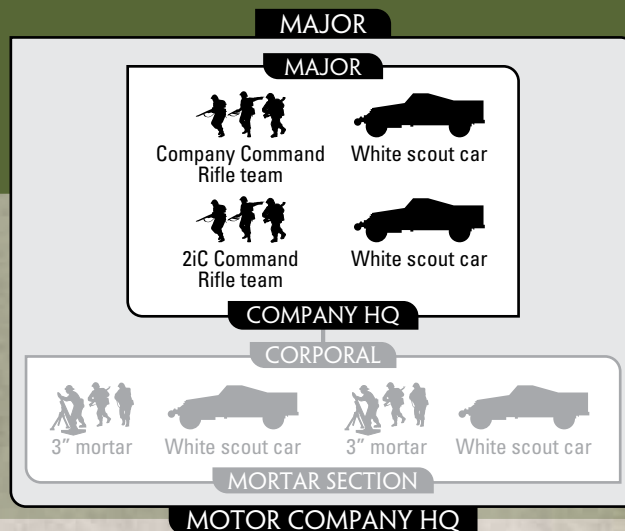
MAJOR

MAJOR

Company Command Rifle team

White scout car

2iC Command Rifle team

White scout car

COMPANY HQ

CORPORAL

3" mortar

White scout car

3" mortar

White scout car

MORTAR SECTION

MOTOR COMPANY HQ